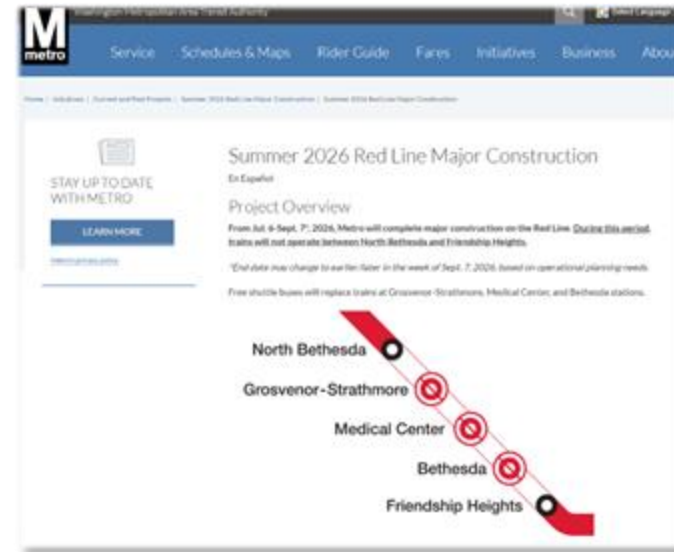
Washington Metropolitan Area Transit Authority

Select Language

M metro

Service Schedules & Maps Rider Guide Fares Initiatives Business Abou

Home | Initiatives | Current and Past Projects | Summer 2026 Red Line Major Construction | Summer 2026 Red Line Major Construction

STAY UP TO DATE WITH METRO

LEARN MORE

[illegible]

Summer 2026 Red Line Major Construction

En Español

Project Overview

From Jul. 6-Sept. 7*, 2026, Metro will complete major construction on the Red Line. During this period, trains will not operate between North Bethesda and Friendship Heights.

*End date may change to earlier/later in the week of Sept. 7, 2026, based on operational planning needs.

Free shuttle buses will replace trains at Grosvenor-Strathmore, Medical Center, and Bethesda stations.

North Bethesda

Grosvenor-Strathmore

Medical Center

Bethesda

Friendship Heights